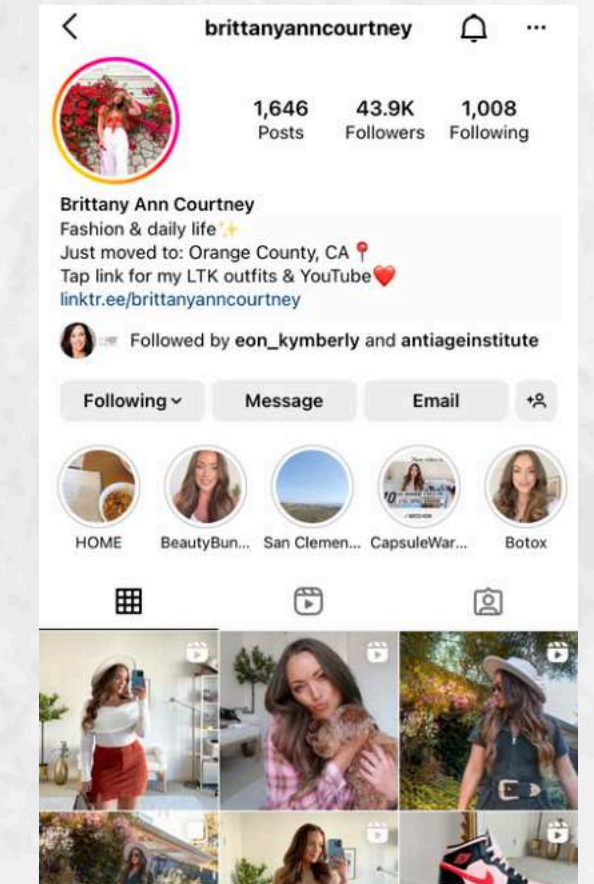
brittanyanncourtney

1,646
Posts

43.9K
Followers

1,008
Following

Brittany Ann Courtney
Fashion & daily life✨
Just moved to: Orange County, CA📍
Tap link for my LTK outfits & YouTube❤️
linktr.ee/brittanyanncourtney

Followed by eon_kymberly and antiageinstitute

Following

Message

Email

HOME

BeautyBun...

San Clemen...

CapsuleWar...

Botox